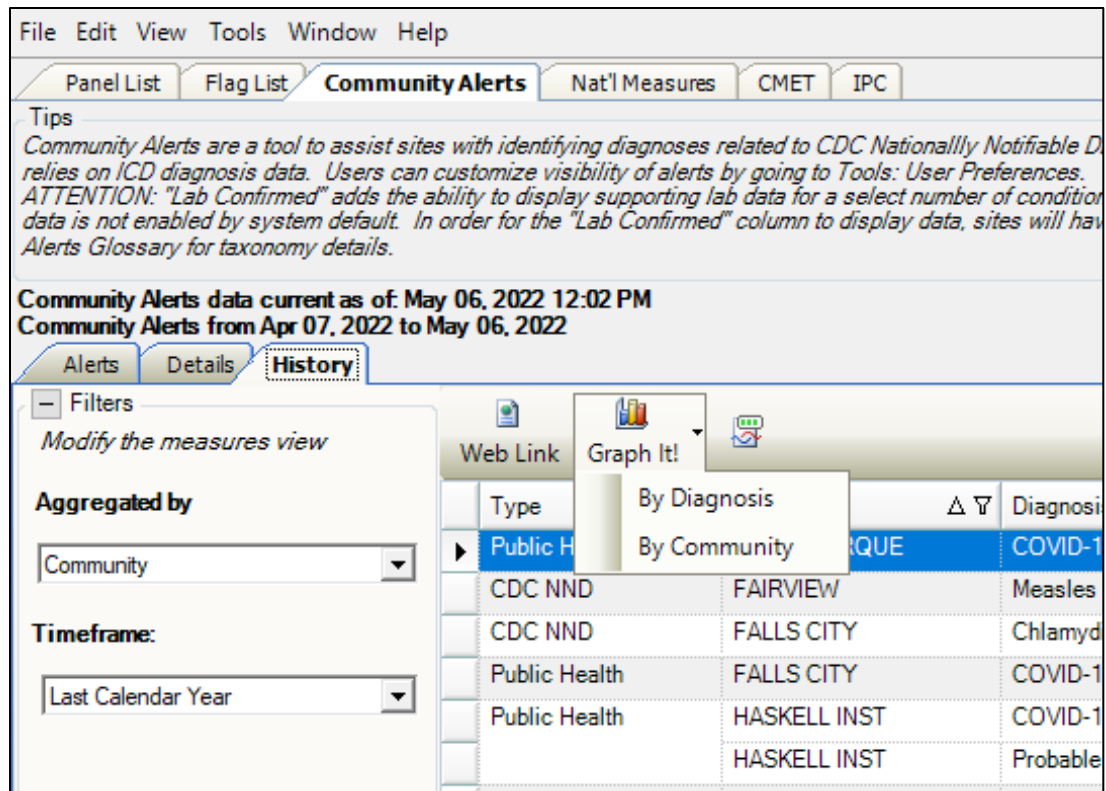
File Edit View Tools Window Help

Panel List | Flag List | Community Alerts | Nat'l Measures | CMET | IPC

Tips
Community Alerts are a tool to assist sites with identifying diagnoses related to CDC Nationallly Notifiable D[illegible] relies on ICD diagnosis data. Users can customize visibility of alerts by going to Tools: User Preferences. ATTENTION: "Lab Confirmed" adds the ability to display supporting lab data for a select number of condition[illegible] data is not enabled by system default. In order for the "Lab Confirmed" column to display data, sites will hav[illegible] Alerts Glossary for taxonomy details.

Community Alerts data current as of: May 06, 2022 12:02 PM
Community Alerts from Apr 07, 2022 to May 06, 2022

Alerts | Details | History

Filters
Modify the measures view

Aggregated by
Community

Timeframe:
Last Calendar Year

Web Link
Graph It!
By Diagnosis
By Community

| Type | | Diagnosi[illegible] |
|---|---|---|
| Public H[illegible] | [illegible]RQUE | COVID-1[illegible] |
| CDC NND | FAIRVIEW | Measles |
| CDC NND | FALLS CITY | Chlamyd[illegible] |
| Public Health | FALLS CITY | COVID-1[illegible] |
| Public Health | HASKELL INST | COVID-1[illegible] |
| | HASKELL INST | Probable |